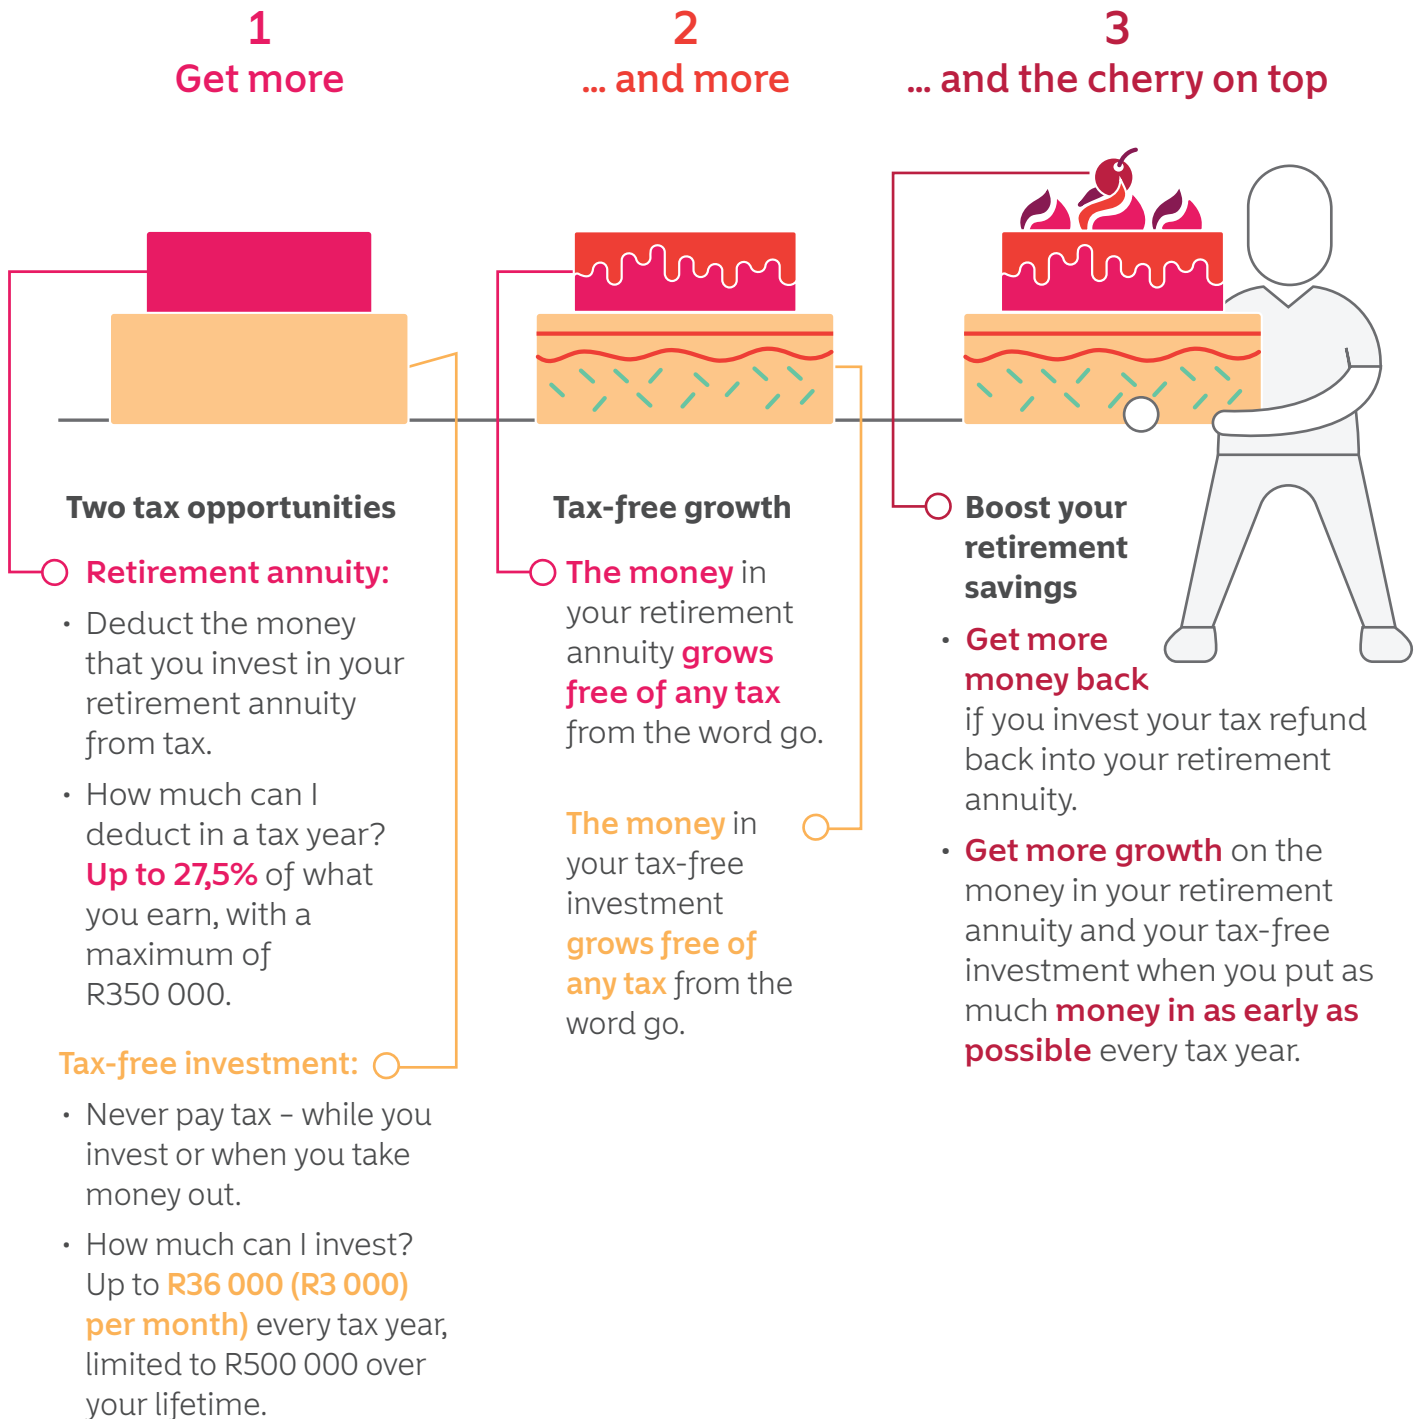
1
Get more

2
... and more

3
... and the cherry on top

Two tax opportunities

Retirement annuity:

• Deduct the money that you invest in your retirement annuity from tax.

• How much can I deduct in a tax year? Up to 27,5% of what you earn, with a maximum of R350 000.

Tax-free investment:

• Never pay tax – while you invest or when you take money out.

• How much can I invest? Up to R36 000 (R3 000) per month) every tax year, limited to R500 000 over your lifetime.

Tax-free growth

The money in your retirement annuity grows free of any tax from the word go.

The money in your tax-free investment grows free of any tax from the word go.

Boost your retirement savings

• Get more money back if you invest your tax refund back into your retirement annuity.

• Get more growth on the money in your retirement annuity and your tax-free investment when you put as much money in as early as possible every tax year.